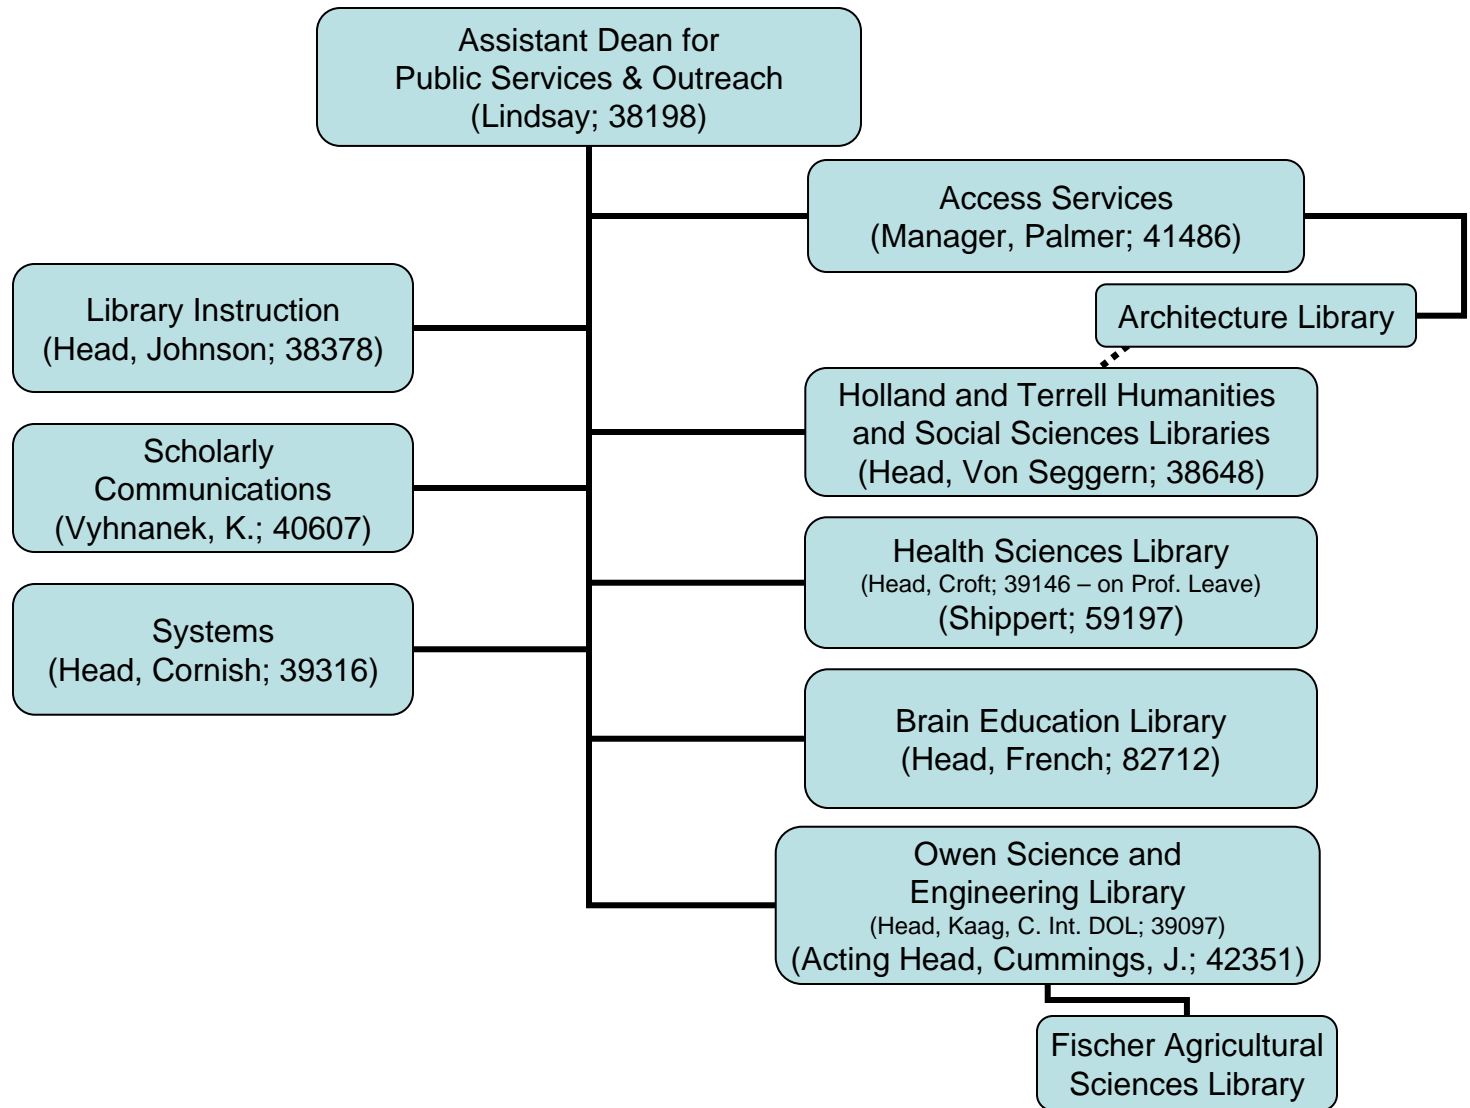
Assistant Dean for
Public Services & Outreach
(Lindsay; 38198)

Access Services
(Manager, Palmer; 41486)

Library Instruction
(Head, Johnson; 38378)

Architecture Library

Holland and Terrell Humanities
and Social Sciences Libraries
(Head, Von Seggern; 38648)

Scholarly
Communications
(Vyhnanek, K.; 40607)

Health Sciences Library
(Head, Croft; 39146 – on Prof. Leave)
(Shippert; 59197)

Systems
(Head, Cornish; 39316)

Brain Education Library
(Head, French; 82712)

Owen Science and
Engineering Library
(Head, Kaag, C. Int. DOL; 39097)
(Acting Head, Cummings, J.; 42351)

Fischer Agricultural
Sciences Library